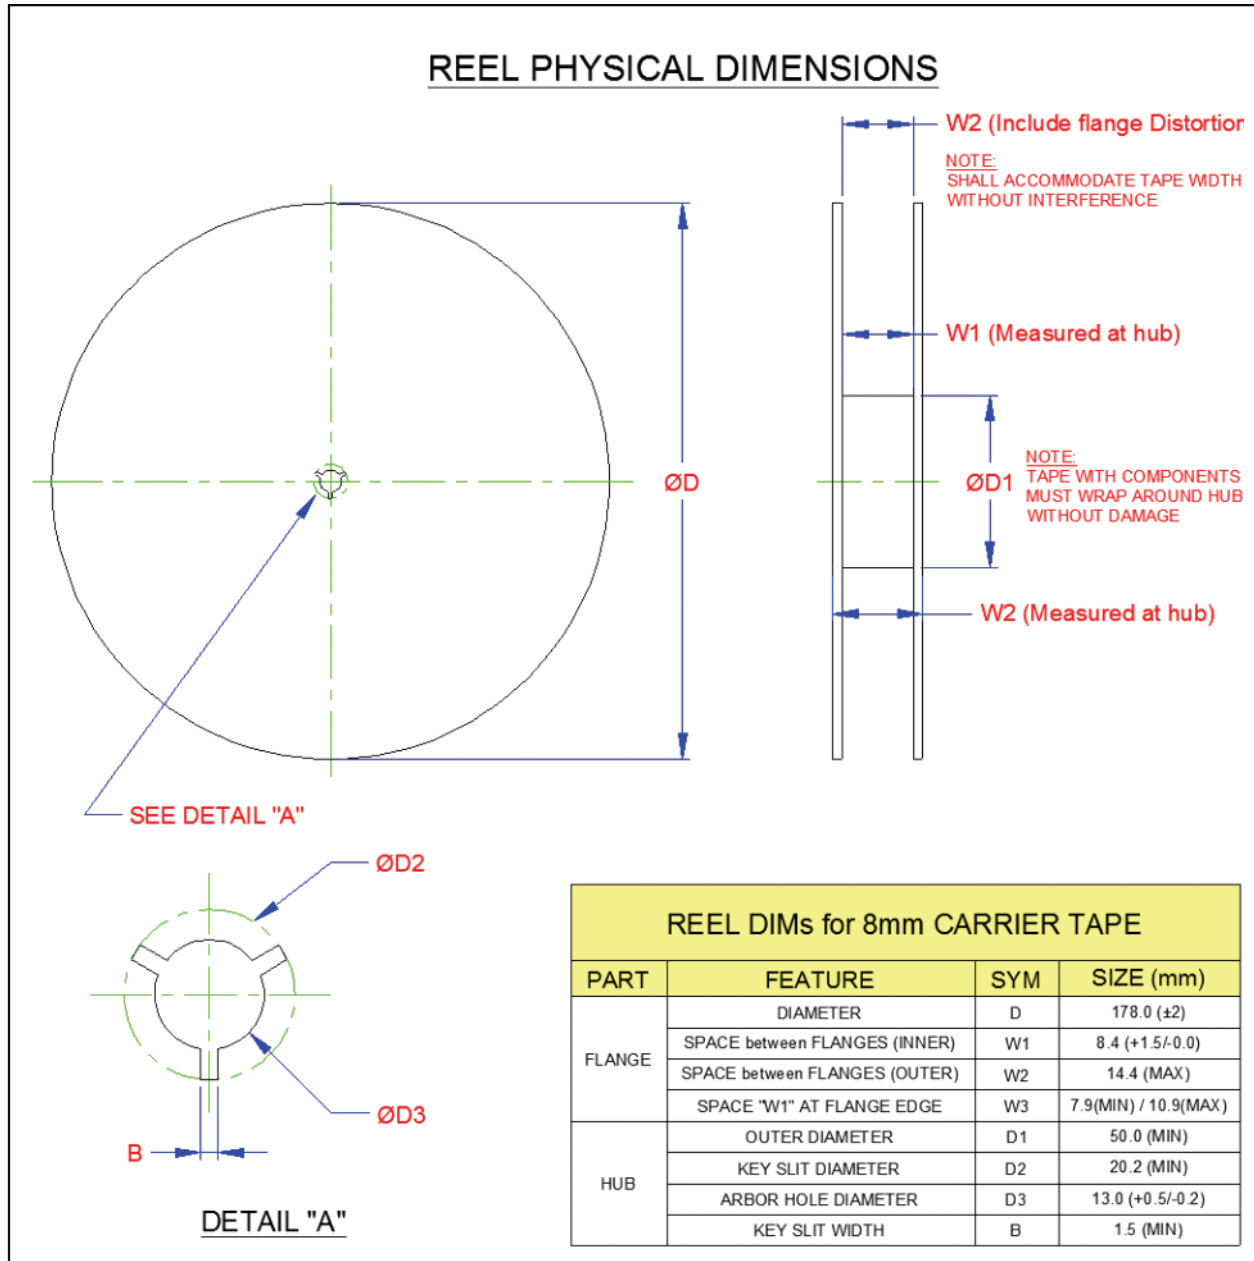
REEL PHYSICAL DIMENSIONS

W2 (Include flange Distortion

NOTE:
SHALL ACCOMMODATE TAPE WIDTH WITHOUT INTERFERENCE

W1 (Measured at hub)

ØD

ØD1

NOTE:
TAPE WITH COMPONENTS MUST WRAP AROUND HUB WITHOUT DAMAGE

W2 (Measured at hub)

SEE DETAIL "A"

ØD2

ØD3

B

DETAIL "A"

REEL DIMs for 8mm CARRIER TAPE

| PART | FEATURE | SYM | SIZE (mm) |
|---|---|---|---|
| FLANGE | DIAMETER | D | 178.0 (±2) |
| | SPACE between FLANGES (INNER) | W1 | 8.4 (+1.5/-0.0) |
| | SPACE between FLANGES (OUTER) | W2 | 14.4 (MAX) |
| | SPACE "W1" AT FLANGE EDGE | W3 | 7.9(MIN) / 10.9(MAX) |
| HUB | OUTER DIAMETER | D1 | 50.0 (MIN) |
| | KEY SLIT DIAMETER | D2 | 20.2 (MIN) |
| | ARBOR HOLE DIAMETER | D3 | 13.0 (+0.5/-0.2) |
| | KEY SLIT WIDTH | B | 1.5 (MIN) |